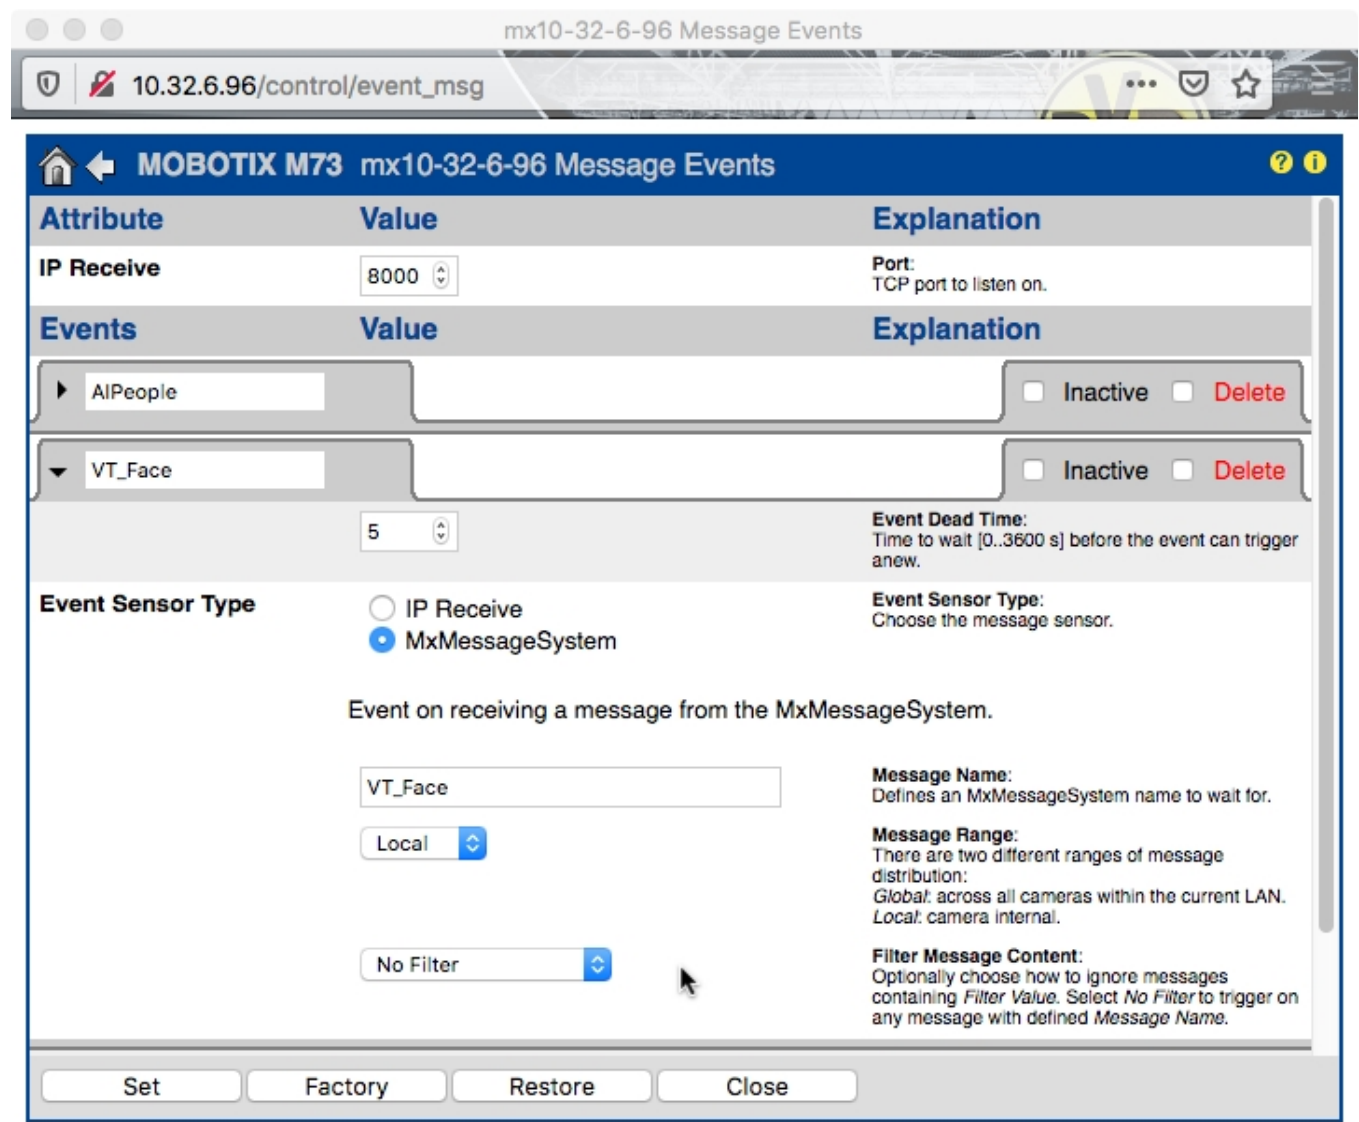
mx10-32-6-96 Message Events

10.32.6.96/control/event_msg

MOBOTIX M73 mx10-32-6-96 Message Events

| Attribute | Value | Explanation |
|---|---|---|
| IP Receive | 8000 | **Port**: TCP port to listen on. |

| Events | Value | Explanation |
|---|---|---|

AIPeople
Inactive Delete

VT_Face
Inactive Delete

5

**Event Dead Time**: Time to wait [0..3600 s] before the event can trigger anew.

Event Sensor Type

IP Receive
MxMessageSystem

**Event Sensor Type**: Choose the message sensor.

Event on receiving a message from the MxMessageSystem.

VT_Face

**Message Name**: Defines an MxMessageSystem name to wait for.

Local

**Message Range**: There are two different ranges of message distribution: *Global*: across all cameras within the current LAN. *Local*: camera internal.

No Filter

**Filter Message Content**: Optionally choose how to ignore messages containing *Filter Value*. Select *No Filter* to trigger on any message with defined *Message Name*.

Set Factory Restore Close